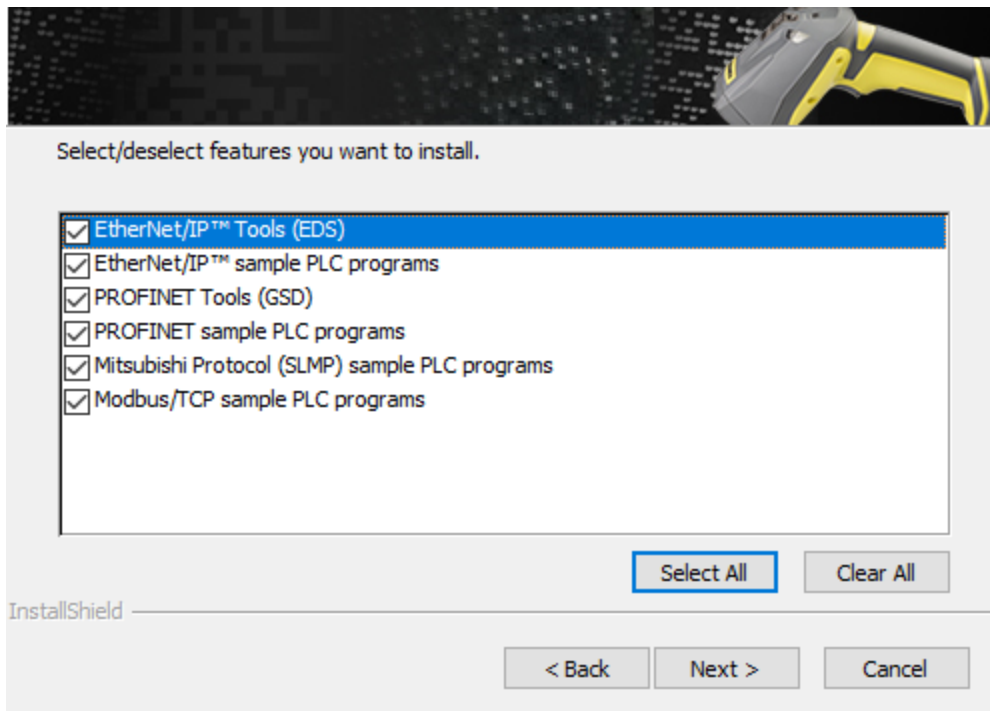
Select/deselect features you want to install.

EtherNet/IP™ Tools (EDS)
EtherNet/IP™ sample PLC programs
PROFINET Tools (GSD)
PROFINET sample PLC programs
Mitsubishi Protocol (SLMP) sample PLC programs
Modbus/TCP sample PLC programs

Select All
Clear All

InstallShield

< Back
Next >
Cancel